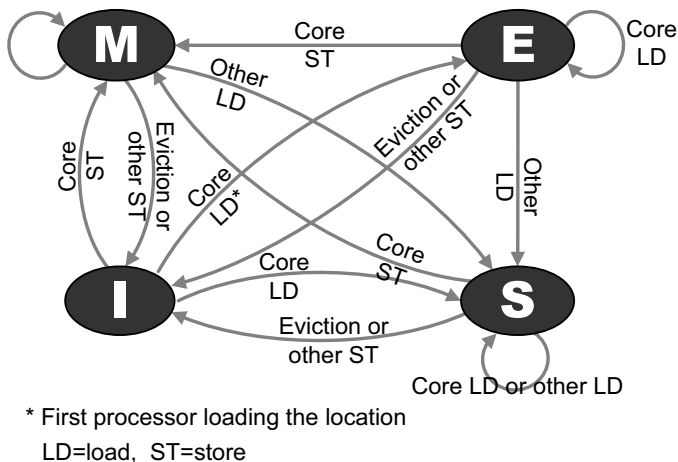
M

E

Core ST

Core LD

Other LD

Eviction or other ST

Core ST

Eviction or other ST

Core LD*

Other LD

Core ST

I

S

Core LD

Eviction or other ST

Core LD or other LD

* First processor loading the location
LD=load, ST=store